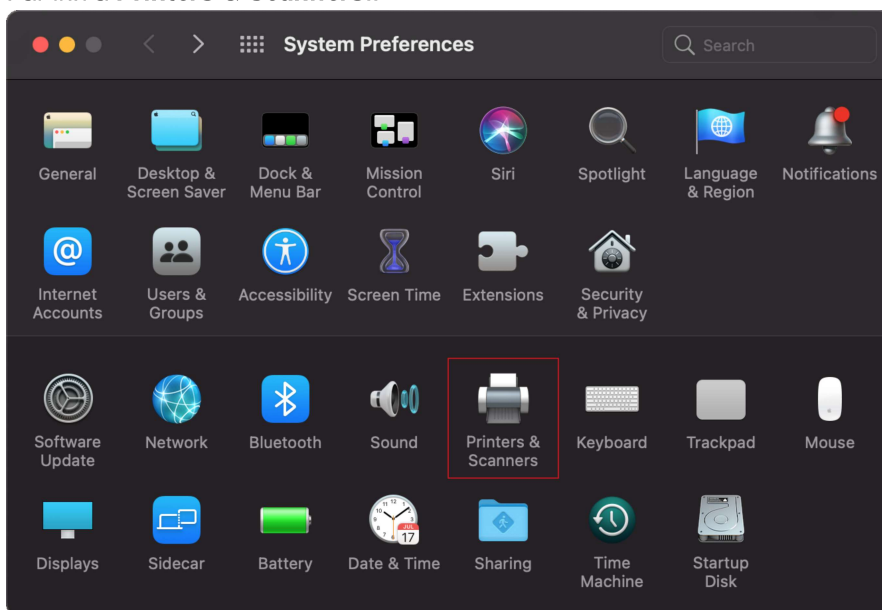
System Preferences

Search

General
Desktop & Screen Saver
Dock & Menu Bar
Mission Control
Siri
Spotlight
Language & Region
Notifications

Internet Accounts
Users & Groups
Accessibility
Screen Time
Extensions
Security & Privacy

Software Update
Network
Bluetooth
Sound
Printers & Scanners
Keyboard
Trackpad
Mouse

Displays
Sidecar
Battery
Date & Time
Sharing
Time Machine
Startup Disk